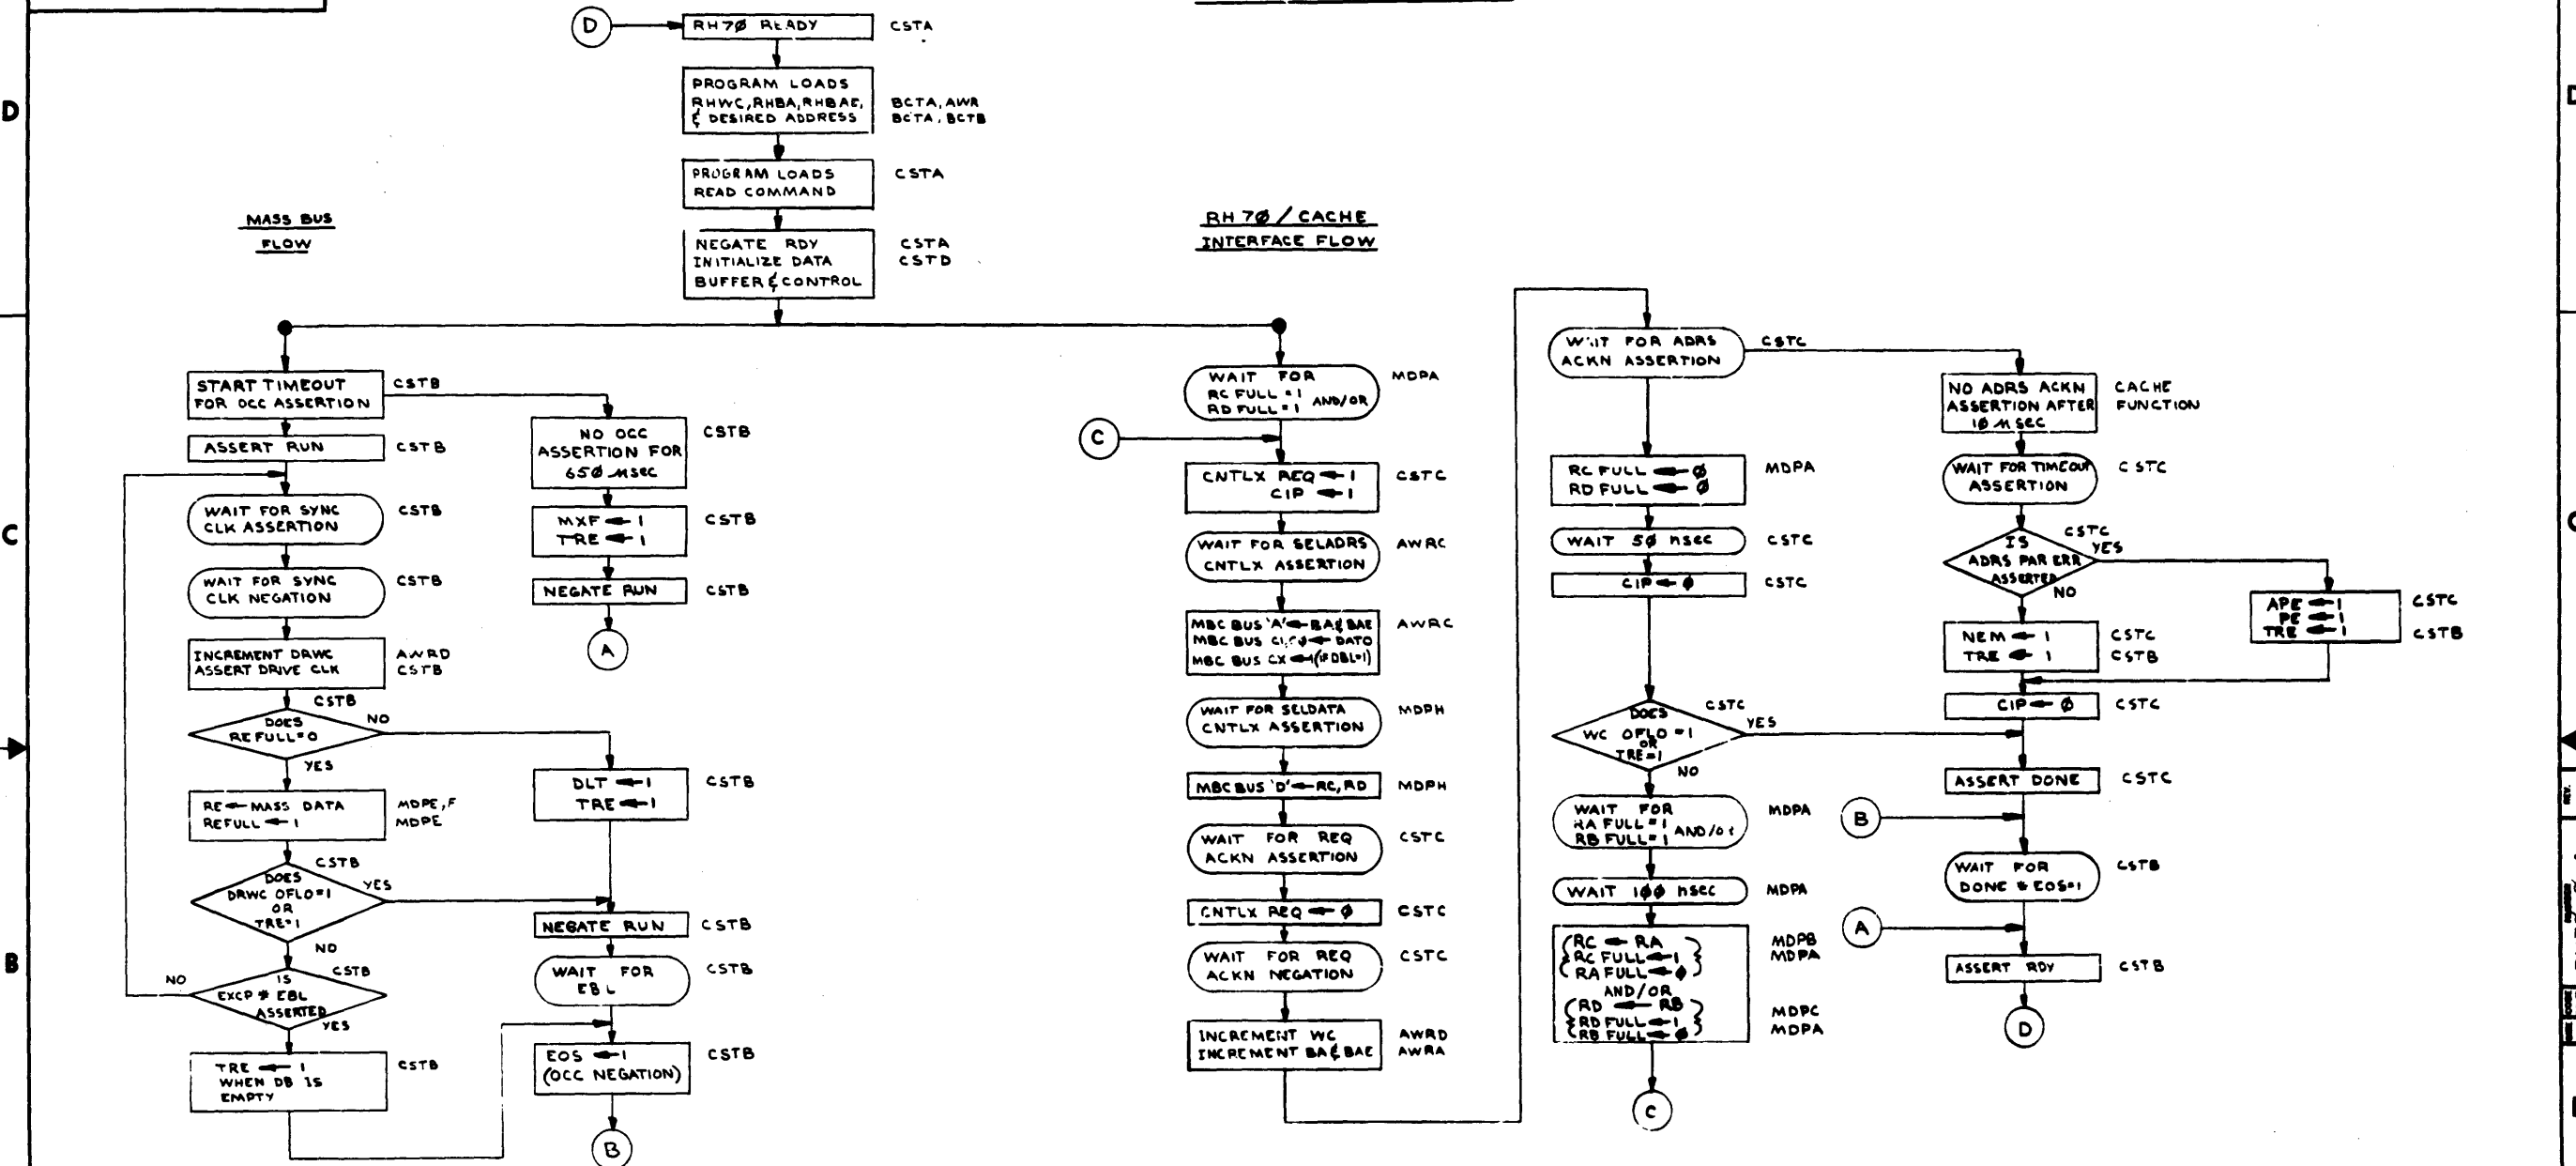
D

C

B

D

RH7Ø READY CSTA

PROGRAM LOADS RHWC,RHBA,RHBAE, & DESIRED ADDRESS BCTA, AWR BCTA, BCTB

PROGRAM LOADS READ COMMAND CSTA

NEGATE RDY INITIALIZE DATA BUFFER & CONTROL CSTA CSTD

MASS BUS FLOW

RH 7Ø / CACHE INTERFACE FLOW

START TIMEOUT FOR OCC ASSERTION CSTB

ASSERT RUN CSTB

NO OCC ASSERTION FOR 65Ø msec CSTB

MXF ← 1 TRE ← 1 CSTB

NEGATE RUN CSTB

A

WAIT FOR SYNC CLK ASSERTION CSTB

WAIT FOR SYNC CLK NEGATION CSTB

INCREMENT DRWC ASSERT DRIVE CLK AWRD CSTB

CSTB

DOES REFULL=0 NO

YES

DLT ← 1 TRE ← 1 CSTB

RE ← MASS DATA REFULL ← 1 MDPE,F MDPE

CSTB

DOES DRWC OFLO=1 OR TRE=1 YES

NO

NEGATE RUN CSTB

NO

IS EXCP # EBL ASSERTED CSTB

YES

WAIT FOR EBL CSTB

TRE ← 1 WHEN DB IS EMPTY CSTB

EOS ← 1 (OCC NEGATION) CSTB

B

WAIT FOR RC FULL = 1 RD FULL = 1 AND/OR MDPA

C

CNTLX REQ ← 1 CIP ← 1 CSTC

WAIT FOR SELADRS CNTLX ASSERTION AWRC

MBC BUS 'A' ← BA & BAE MBC BUS C1,C0 ← DATO MBC BUS CX ← 1 (IF DBL=1) AWRC

WAIT FOR SELDATA CNTLX ASSERTION MDPH

MBC BUS 'D' ← RC, RD MDPH

WAIT FOR REQ ACKN ASSERTION CSTC

CNTLX REQ ← Ø CSTC

WAIT FOR REQ ACKN NEGATION CSTC

INCREMENT WC INCREMENT BA & BAE AWRD AWRA

WAIT FOR ADRS ACKN ASSERTION CSTC

RC FULL ← Ø RD FULL ← Ø MDPA

WAIT 5Ø nsec CSTC

CIP ← Ø CSTC

DOES WC OFLO = 1 OR TRE = 1 CSTC YES

NO

WAIT FOR RA FULL = 1 RB FULL = 1 AND/OR MDPA

WAIT 1ØØ nsec MDPA

RC ← RA RC FULL ← 1 RA FULL ← Ø AND/OR RD ← RB RD FULL ← 1 RB FULL ← Ø MDPB MDPA MDPC MDPA

C

NO ADRS ACKN ASSERTION AFTER 1Ø msec CACHE FUNCTION

WAIT FOR TIMEOUT ASSERTION CSTC

IS ADRS PAR ERR ASSERTED CSTC YES

NO

APE ← 1 PE ← 1 TRE ← 1 CSTC CSTB

NEM ← 1 TRE ← 1 CSTC CSTB

CIP ← Ø CSTC

ASSERT DONE CSTC

B

WAIT FOR DONE + EOS=1 CSTB

A

ASSERT RDY CSTB

D